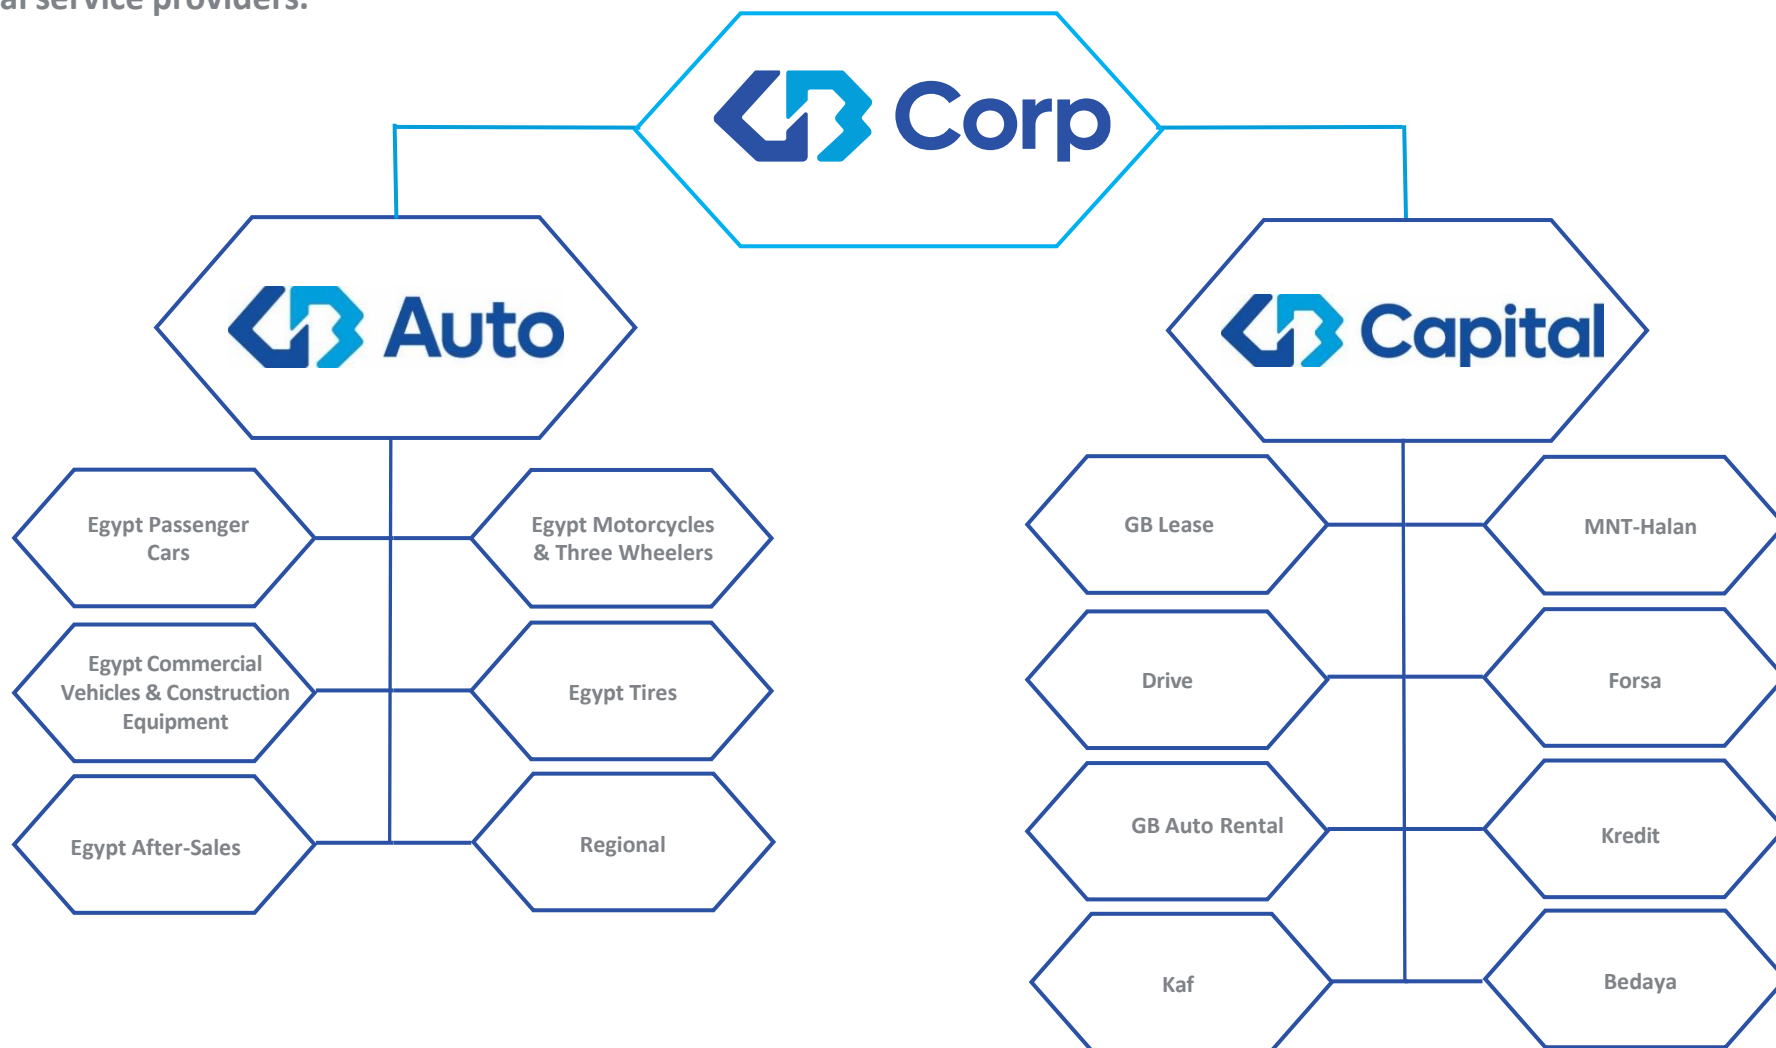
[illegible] service providers.

Corp

Auto

Capital

Egypt Passenger Cars

Egypt Motorcycles & Three Wheelers

Egypt Commercial Vehicles & Construction Equipment

Egypt Tires

Egypt After-Sales

Regional

GB Lease

MNT-Halan

Drive

Forsa

GB Auto Rental

Kredit

Kaf

Bedaya